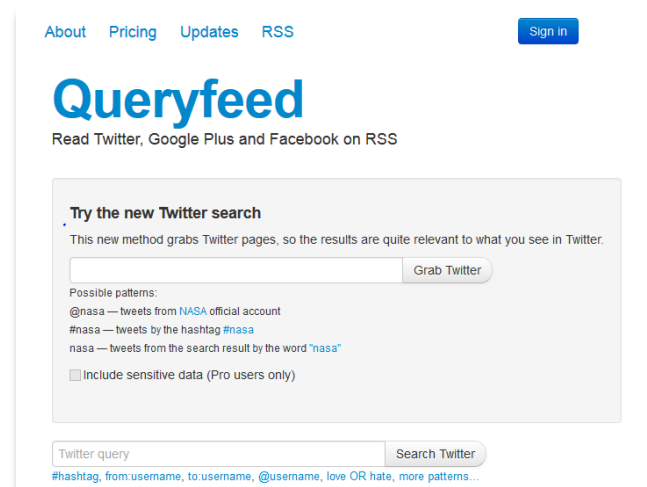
About Pricing Updates RSS

Sign in

Queryfeed

Read Twitter, Google Plus and Facebook on RSS

Try the new Twitter search

This new method grabs Twitter pages, so the results are quite relevant to what you see in Twitter.

Grab Twitter

Possible patterns:
@nasa — tweets from NASA official account
#nasa — tweets by the hashtag #nasa
nasa — tweets from the search result by the word "nasa"

Include sensitive data (Pro users only)

Twitter query

Search Twitter

#hashtag, from:username, to:username, @username, love OR hate, more patterns...